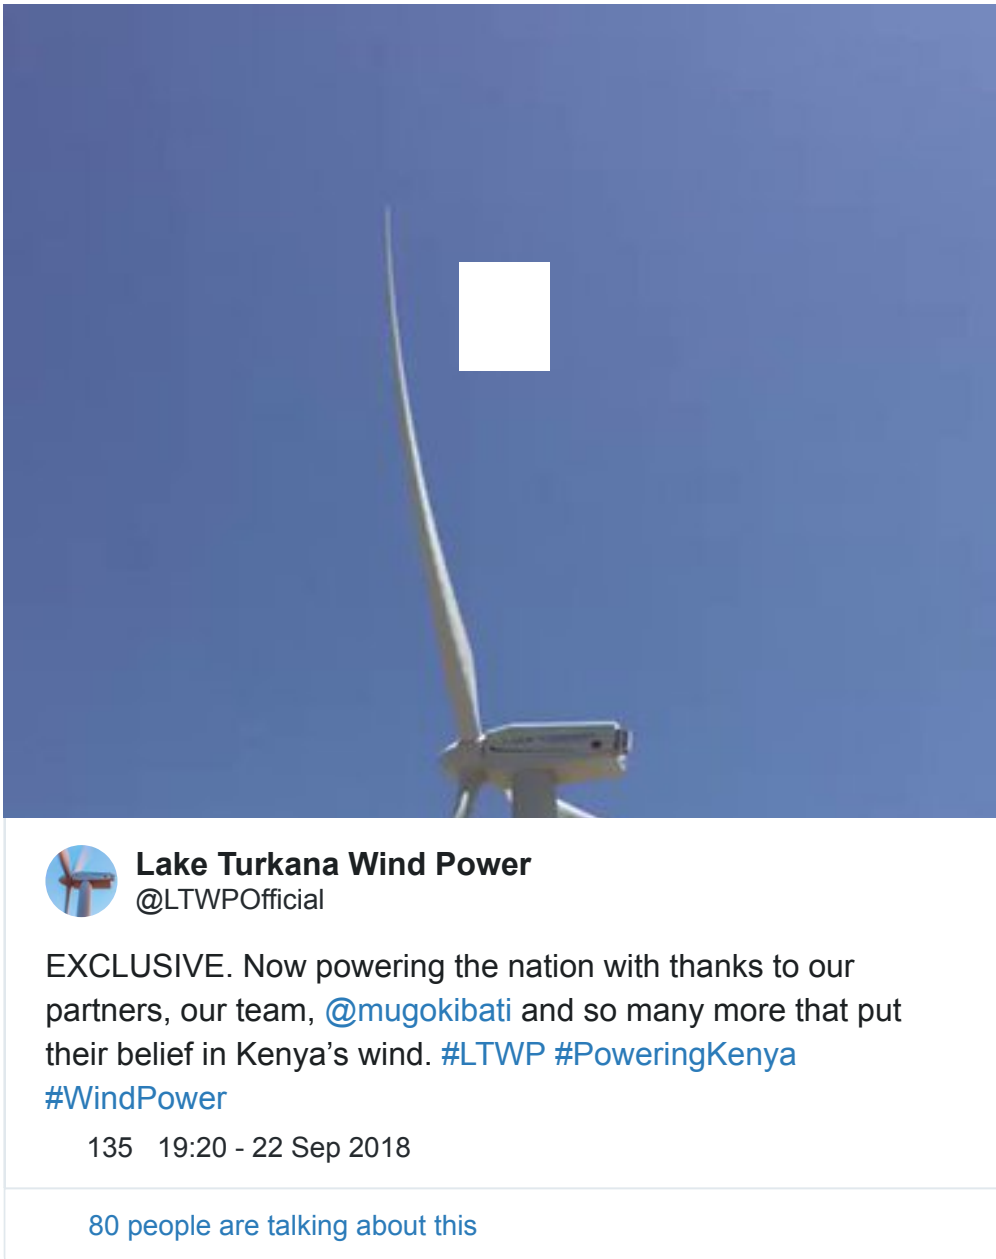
Lake Turkana Wind Power
@LTWPOfficial

EXCLUSIVE. Now powering the nation with thanks to our partners, our team, @mugokibati and so many more that put their belief in Kenya’s wind. #LTWP #PoweringKenya #WindPower

135 19:20 - 22 Sep 2018

80 people are talking about this